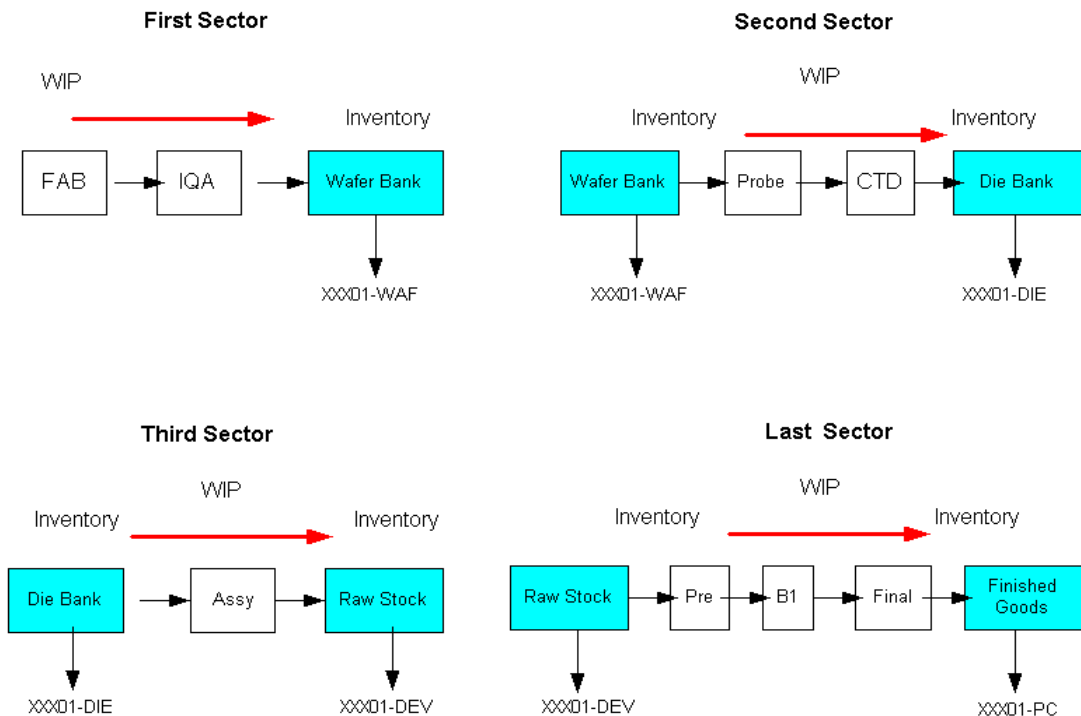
First Sector

WIP

Inventory

FAB

IQA

Wafer Bank

XXX01-WAF

Second Sector

WIP

Inventory

Inventory

Wafer Bank

Probe

CTD

Die Bank

XXX01-WAF

XXX01-DIE

Third Sector

WIP

Inventory

Inventory

Die Bank

Assy

Raw Stock

XXX01-DIE

XXX01-DEV

Last Sector

WIP

Inventory

Inventory

Raw Stock

Pre

B1

Final

Finished Goods

XXX01-DEV

XXX01-PC